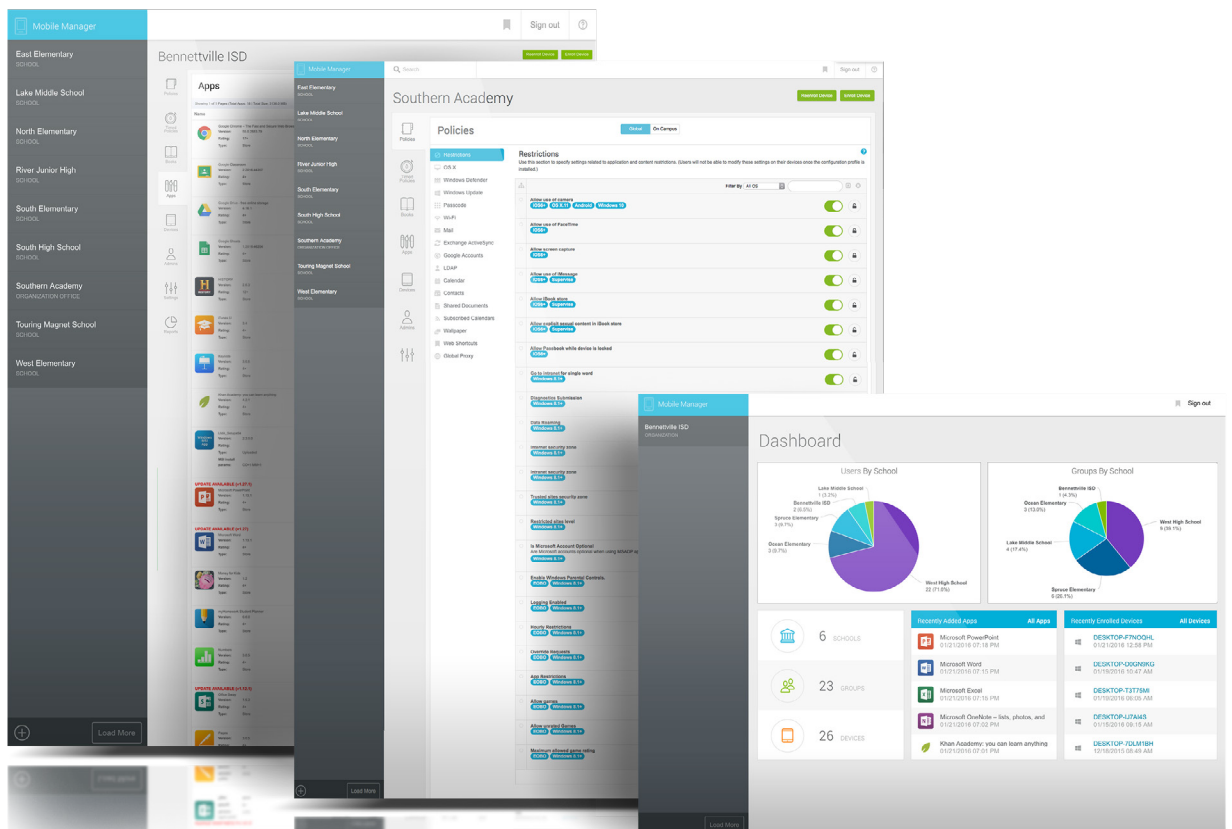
Mobile Manager

Sign out

East Elementary
SCHOOL

Lake Middle School
SCHOOL

North Elementary
SCHOOL

River Junior High
SCHOOL

South Elementary
SCHOOL

South High School
SCHOOL

Southern Academy
ORGANIZATION OFFICE

Touring Magnet School
SCHOOL

West Elementary
SCHOOL

Load More

Bennettville ISD

Apps

Policies
Timed Policies
Books
Apps
Devices
Admins
Settings
Reports

UPDATE AVAILABLE
UPDATE AVAILABLE
UPDATE AVAILABLE

Mobile Manager

Search

Sign out

East Elementary
SCHOOL

Lake Middle School
SCHOOL

North Elementary
SCHOOL

River Junior High
SCHOOL

South Elementary
SCHOOL

South High School
SCHOOL

Southern Academy
ORGANIZATION OFFICE

Touring Magnet School
SCHOOL

West Elementary
SCHOOL

Load More

Southern Academy

Policies

Global On Campus

Restrictions
OS X
Windows Defender
Windows Update
Passcode
Wi-Fi
Mail
Exchange ActiveSync
Google Accounts
LDAP
Calendar
Contacts
Shared Documents
Subscribed Calendars
Wallpaper
Web Shortcuts
Global Proxy

Restrictions
Use this section to specify settings related to application and content restrictions. (Users will not be able to modify these settings on their devices once the configuration profile is installed.)

Filter By All OS

Allow use of camera
Allow use of FaceTime
Allow screen capture
Allow use of iMessage
Allow iBook store
Allow explicit sexual content in iBook store
Allow Passbook while device is locked
Go to intranet for single word
Diagnostics Submission
Data Roaming
Internet security zone
Intranet security zone
Trusted sites security zone
Restricted sites level
Is Microsoft Account Optional
Enable Windows Parental Controls
Logging Enabled
Hourly Restrictions
Override Requests
App Restrictions
Allow games
Allow unrated Games
Maximum allowed game rating

Mobile Manager

Sign out

Bennettville ISD
ORGANIZATION

Dashboard

Users By School

Lake Middle School
1 (3.2%)
Bennettville ISD
2 (6.5%)
Spruce Elementary
3 (9.7%)
Ocean Elementary
3 (9.7%)
West High School
22 (71.0%)

Groups By School

Bennettville ISD
1 (4.3%)
Ocean Elementary
3 (13.0%)
West High School
9 (39.1%)
Lake Middle School
4 (17.4%)
Spruce Elementary
6 (26.1%)

6 SCHOOLS
23 GROUPS
26 DEVICES

Recently Added Apps
All Apps

Microsoft PowerPoint
01/21/2016 07:18 PM
Microsoft Word
01/21/2016 07:15 PM
Microsoft Excel
01/21/2016 07:16 PM
Microsoft OneNote – lists, photos, and
01/21/2016 07:02 PM
Khan Academy: you can learn anything
01/21/2016 07:01 PM

Recently Enrolled Devices
All Devices

DESKTOP-F7NOQHL
01/21/2016 12:58 PM
DESKTOP-D0GN9KG
01/19/2016 10:47 AM
DESKTOP-T3T75MI
01/19/2016 08:05 AM
DESKTOP-IJ7AIK5
01/19/2016 09:15 AM
DESKTOP-7DLM1BH
12/18/2015 08:45 AM

Load More